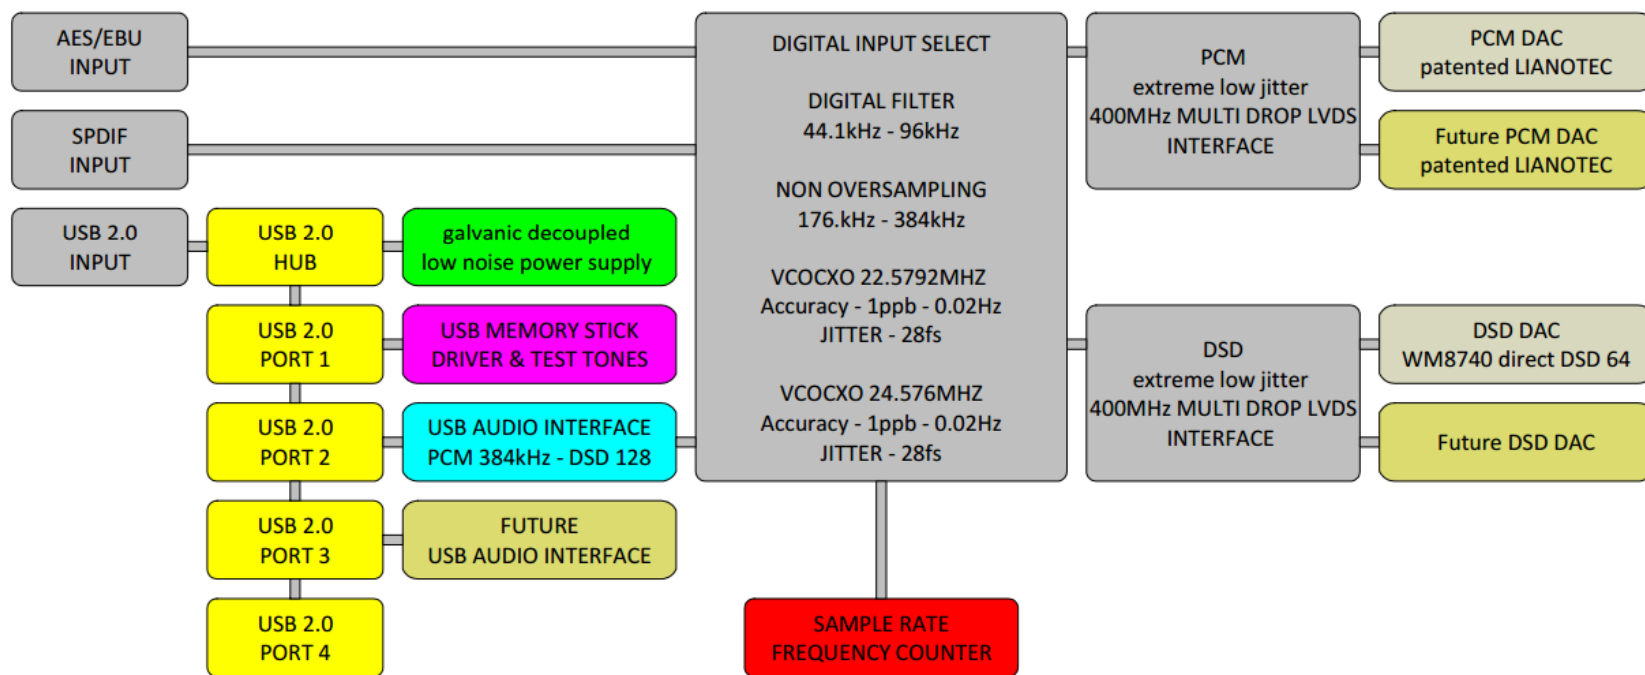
AES/EBU INPUT

SPDIF INPUT

USB 2.0 INPUT

USB 2.0 HUB

galvanic decoupled low noise power supply

USB 2.0 PORT 1

USB MEMORY STICK DRIVER & TEST TONES

USB 2.0 PORT 2

USB AUDIO INTERFACE PCM 384kHz - DSD 128

USB 2.0 PORT 3

FUTURE USB AUDIO INTERFACE

USB 2.0 PORT 4

DIGITAL INPUT SELECT

DIGITAL FILTER 44.1kHz - 96kHz

NON OVERSAMPLING 176.kHz - 384kHz

VCOCXO 22.5792MHZ Accuracy - 1ppb - 0.02Hz JITTER - 28fs

VCOCXO 24.576MHZ Accuracy - 1ppb - 0.02Hz JITTER - 28fs

SAMPLE RATE FREQUENCY COUNTER

PCM extreme low jitter 400MHz MULTI DROP LVDS INTERFACE

PCM DAC patented LIANOTEC

Future PCM DAC patented LIANOTEC

DSD extreme low jitter 400MHz MULTI DROP LVDS INTERFACE

DSD DAC WM8740 direct DSD 64

Future DSD DAC